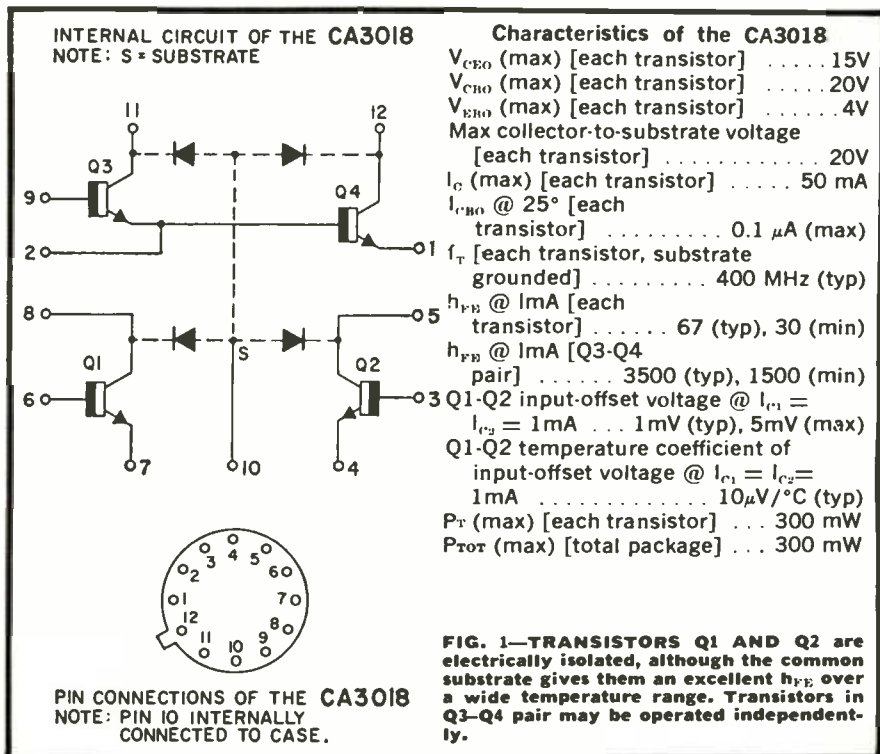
INTERNAL CIRCUIT OF THE CA3018
NOTE: S = SUBSTRATE

11
12
Q3
Q4
9
2
1
8
5
S
Q1
Q2
6
3
7
10
4

4
3
5
2
6
1
7
12
8
11
9
10

PIN CONNECTIONS OF THE CA3018
NOTE: PIN 10 INTERNALLY CONNECTED TO CASE.

Characteristics of the CA3018

$V_{CEO}$ (max) [each transistor] . . . . . 15V
$V_{CBO}$ (max) [each transistor] . . . . . 20V
$V_{EBO}$ (max) [each transistor] . . . . . . 4V
Max collector-to-substrate voltage [each transistor] . . . . . . . . . . . . 20V
$I_C$ (max) [each transistor] . . . . . 50 mA
$I_{CBO}$ @ 25° [each transistor] . . . . . . . . . 0.1 $\mu$A (max)
$f_T$ [each transistor, substrate grounded] . . . . . . . . . 400 MHz (typ)
$h_{FE}$ @ 1mA [each transistor] . . . . . . 67 (typ), 30 (min)
$h_{FE}$ @ 1mA [Q3-Q4 pair] . . . . . . 3500 (typ), 1500 (min)
Q1-Q2 input-offset voltage @ $I_{C1}$ = $I_{C2}$ = 1mA . . . 1mV (typ), 5mV (max)
Q1-Q2 temperature coefficient of input-offset voltage @ $I_{C1} = I_{C2}$= 1mA . . . . . . . . . . . . 10$\mu$V/°C (typ)
$P_T$ (max) [each transistor] . . . 300 mW
$P_{TOT}$ (max) [total package] . . . 300 mW

FIG. 1—TRANSISTORS Q1 AND Q2 are electrically isolated, although the common substrate gives them an excellent $h_{FE}$ over a wide temperature range. Transistors in Q3–Q4 pair may be operated independently.